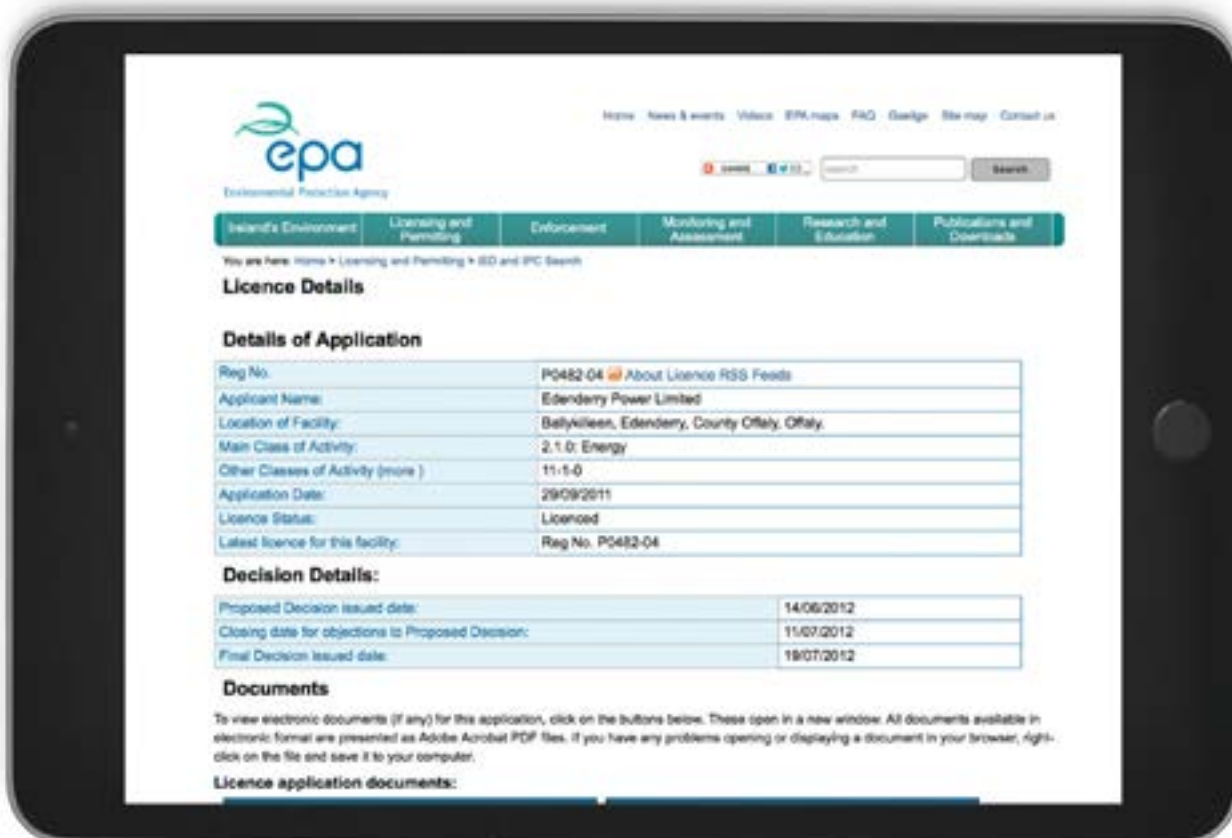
epa
Environmental Protection Agency

Home News & events Videos EPA maps FAQ Gaeilge Site map Contact us

SHARE search Search

Ireland's Environment | Licensing and Permitting | Enforcement | Monitoring and Assessment | Research and Education | Publications and Downloads

You are here: Home > Licensing and Permitting > IED and IPC Search

Licence Details

Details of Application

| Reg No. | P0482-04 About Licence RSS Feeds |
|---|---|
| Applicant Name: | Edenderry Power Limited |
| Location of Facility: | Ballykilleen, Edenderry, County Offaly, Offaly. |
| Main Class of Activity: | 2.1.0: Energy |
| Other Classes of Activity (more ) | 11-1-0 |
| Application Date: | 29/09/2011 |
| Licence Status: | Licenced |
| Latest licence for this facility: | Reg No. P0482-04 |

Decision Details:

| Proposed Decision issued date: | 14/06/2012 |
|---|---|
| Closing date for objections to Proposed Decision: | 11/07/2012 |
| Final Decision issued date: | 19/07/2012 |

Documents

To view electronic documents (if any) for this application, click on the buttons below. These open in a new window. All documents available in electronic format are presented as Adobe Acrobat PDF files. If you have any problems opening or displaying a document in your browser, right-click on the file and save it to your computer.

Licence application documents: